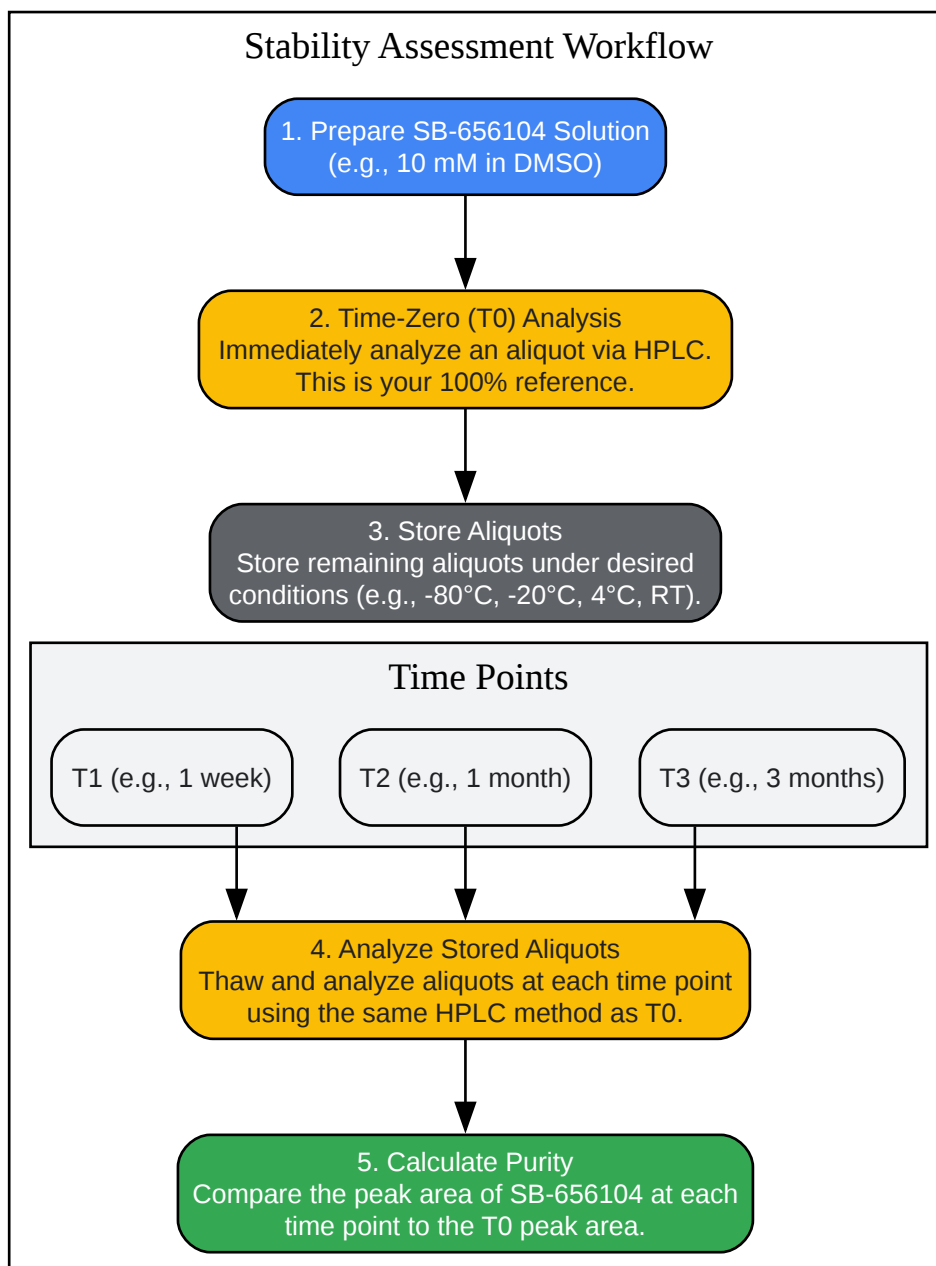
Stability Assessment Workflow

1. Prepare SB-656104 Solution
(e.g., 10 mM in DMSO)

2. Time-Zero (T0) Analysis
Immediately analyze an aliquot via HPLC.
This is your 100% reference.

3. Store Aliquots
Store remaining aliquots under desired conditions (e.g., -80°C, -20°C, 4°C, RT).

Time Points

T1 (e.g., 1 week)

T2 (e.g., 1 month)

T3 (e.g., 3 months)

4. Analyze Stored Aliquots
Thaw and analyze aliquots at each time point using the same HPLC method as T0.

5. Calculate Purity
Compare the peak area of SB-656104 at each time point to the T0 peak area.